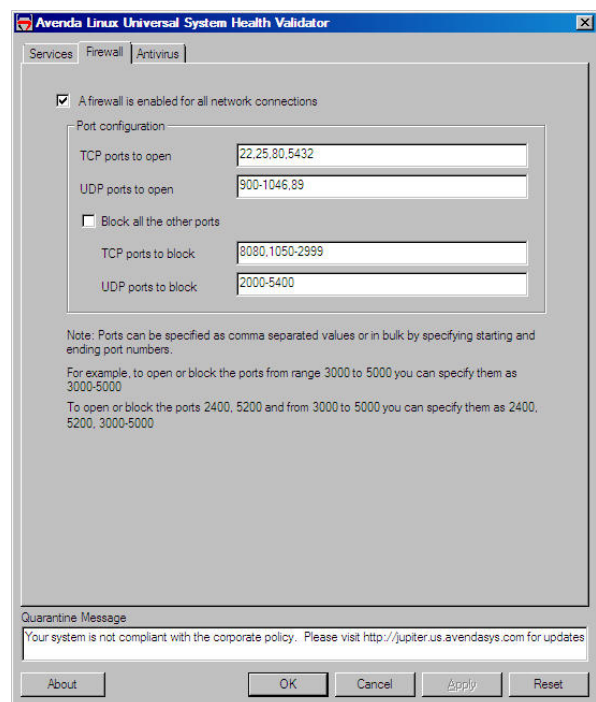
Avenda Linux Universal System Health Validator

Services | Firewall | Antivirus

A firewall is enabled for all network connections

Port configuration

TCP ports to open 22,25,80,5432

UDP ports to open 900-1046,89

Block all the other ports

TCP ports to block 8080,1050-2999

UDP ports to block 2000-5400

Note: Ports can be specified as comma separated values or in bulk by specifying starting and ending port numbers.

For example, to open or block the ports from range 3000 to 5000 you can specify them as 3000-5000

To open or block the ports 2400, 5200 and from 3000 to 5000 you can specify them as 2400, 5200, 3000-5000

Quarantine Message

Your system is not compliant with the corporate policy. Please visit http://jupiter.us.avendasys.com for updates

About | OK | Cancel | Apply | Reset